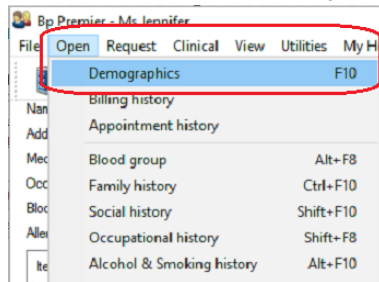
Bp Premier - Ms Jennifer

File Open Request Clinical View Utilities My H

Demographics F10
Billing history
Appointment history
Blood group Alt+F8
Family history Ctrl+F10
Social history Shift+F10
Occupational history Shift+F8
Alcohol & Smoking history Alt+F10

Nam
Add
Med
Occ
Bloo
Aller
Ite